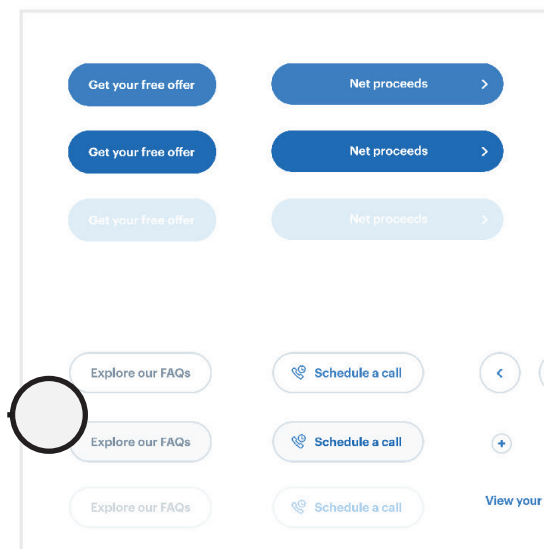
Get your free offer
Net proceeds

Get your free offer
Net proceeds

Get your free offer
Net proceeds

Explore our FAQs
Schedule a call

Explore our FAQs
Schedule a call

Explore our FAQs
Schedule a call
View your